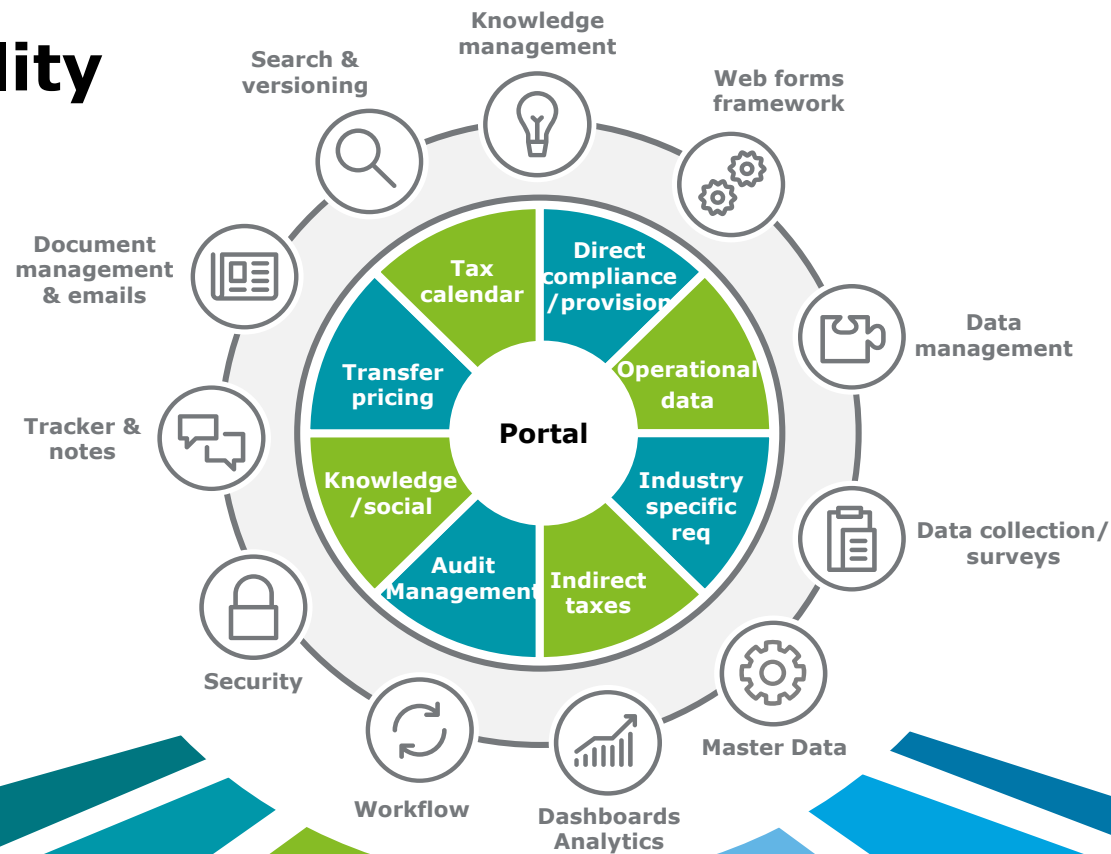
lity

Knowledge management

Web forms framework

Data management

Data collection/ surveys

Master Data

Dashboards Analytics

Workflow

Security

Tracker & notes

Document management & emails

Search & versioning

Tax calendar

Direct compliance /provision

Operational data

Industry specific req

Indirect taxes

Audit Management

Knowledge /social

Transfer pricing

Portal